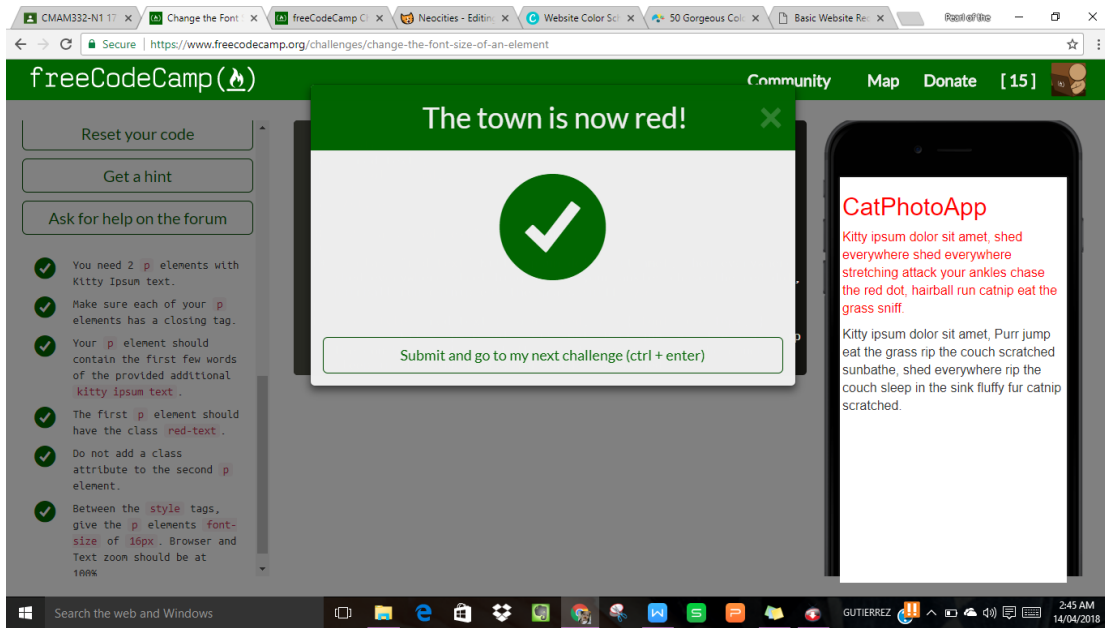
CMAM332-N1 17 ×
Change the Font ×
freeCodeCamp C ×
Neocities - Editin ×
Website Color Sc ×
50 Gorgeous Col ×
Basic Website Re ×
Pearl of the

Secure | https://www.freecodecamp.org/challenges/change-the-font-size-of-an-element

freeCodeCamp

Community Map Donate [15]

Reset your code

Get a hint

Ask for help on the forum

You need 2 p elements with Kitty Ipsum text.

Make sure each of your p elements has a closing tag.

Your p element should contain the first few words of the provided additional kitty ipsum text.

The first p element should have the class red-text.

Do not add a class attribute to the second p element.

Between the style tags, give the p elements font-size of 16px. Browser and Text zoom should be at 100%

The town is now red!

Submit and go to my next challenge (ctrl + enter)

CatPhotoApp

Kitty ipsum dolor sit amet, shed everywhere shed everywhere stretching attack your ankles chase the red dot, hairball run catnip eat the grass sniff.

Kitty ipsum dolor sit amet, Purr jump eat the grass rip the couch scratched sunbathe, shed everywhere rip the couch sleep in the sink fluffy fur catnip scratched.

Search the web and Windows

GUTIERREZ

2:45 AM
14/04/2018